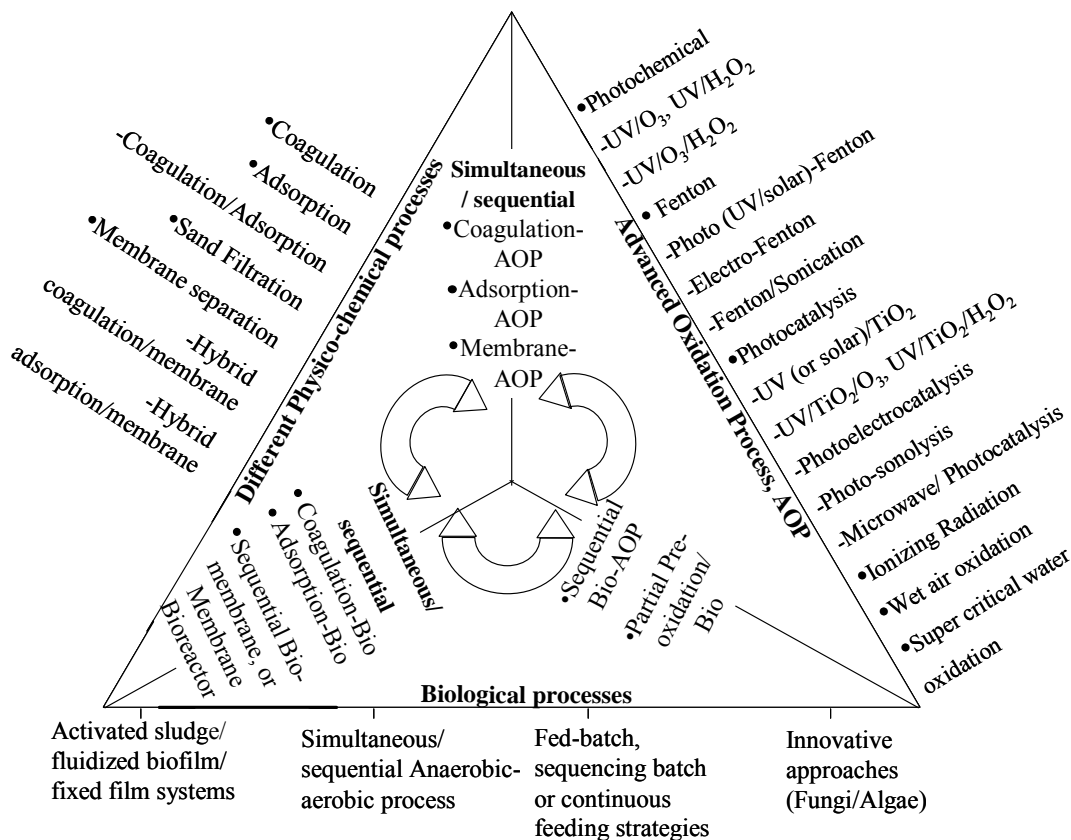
Different Physico-chemical processes

•Coagulation
•Adsorption
-Coagulation/Adsorption
•Sand Filtration
•Membrane separation
-Hybrid coagulation/membrane
-Hybrid adsorption/membrane

Simultaneous / sequential
•Coagulation-AOP
•Adsorption-AOP
•Membrane-AOP

Advanced Oxidation Process, AOP

•Photochemical
-UV/O$_3$, UV/H$_2$O$_2$
-UV/O$_3$/H$_2$O$_2$
• Fenton
-Photo (UV/solar)-Fenton
-Electro-Fenton
-Fenton/Sonication
•Photocatalysis
-UV (or solar)/TiO$_2$
-UV/TiO$_2$/O$_3$, UV/TiO$_2$/H$_2$O$_2$
-Photoelectrocatalysis
-Photo-sonolysis
-Microwave/ Photocatalysis
•Ionizing Radiation
•Wet air oxidation
•Super critical water oxidation

Simultaneous/ sequential
• Coagulation-Bio
• Adsorption-Bio
• Sequential Bio-membrane, or Membrane Bioreactor

•Sequential Bio-AOP
•Partial Pre-oxidation/ Bio

Biological processes

Activated sludge/ fluidized biofilm/ fixed film systems

Simultaneous/ sequential Anaerobic-aerobic process

Fed-batch, sequencing batch or continuous feeding strategies

Innovative approaches (Fungi/Algae)